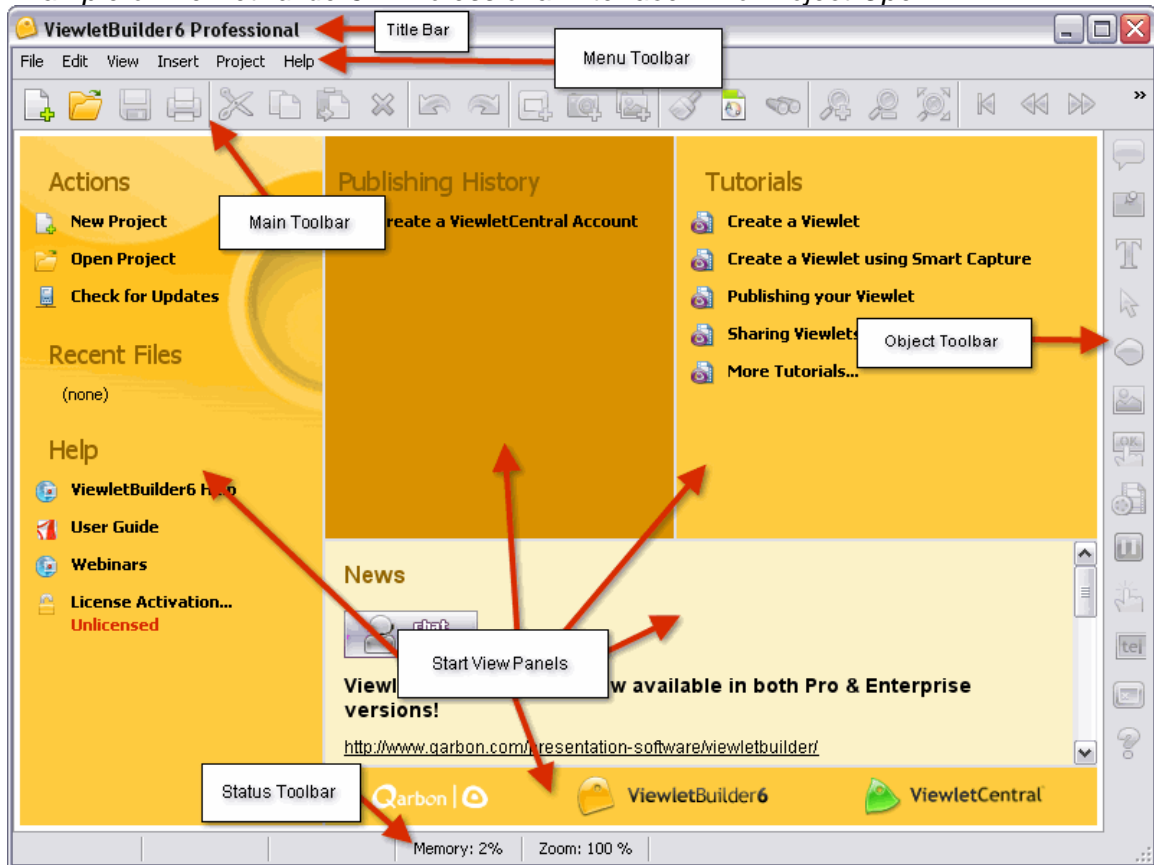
ViewletBuilder6 Professional

Title Bar

File Edit View Insert Project Help

Menu Toolbar

Actions

New Project

Open Project

Check for Updates

Main Toolbar

Publishing History

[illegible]reate a ViewletCentral Account

Tutorials

Create a Viewlet

Create a Viewlet using Smart Capture

Publishing your Viewlet

Sharing Viewlets

Object Toolbar

More Tutorials...

Recent Files

(none)

Help

ViewletBuilder6 H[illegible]

User Guide

Webinars

License Activation...

Unlicensed

News

chat

Start View Panels

Viewl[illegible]w available in both Pro & Enterprise versions!

http://www.qarbon.com/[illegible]resentation-software/viewletbuilder/

Status Toolbar

Qarbon

ViewletBuilder6

ViewletCentral

Memory: 2%

Zoom: 100 %